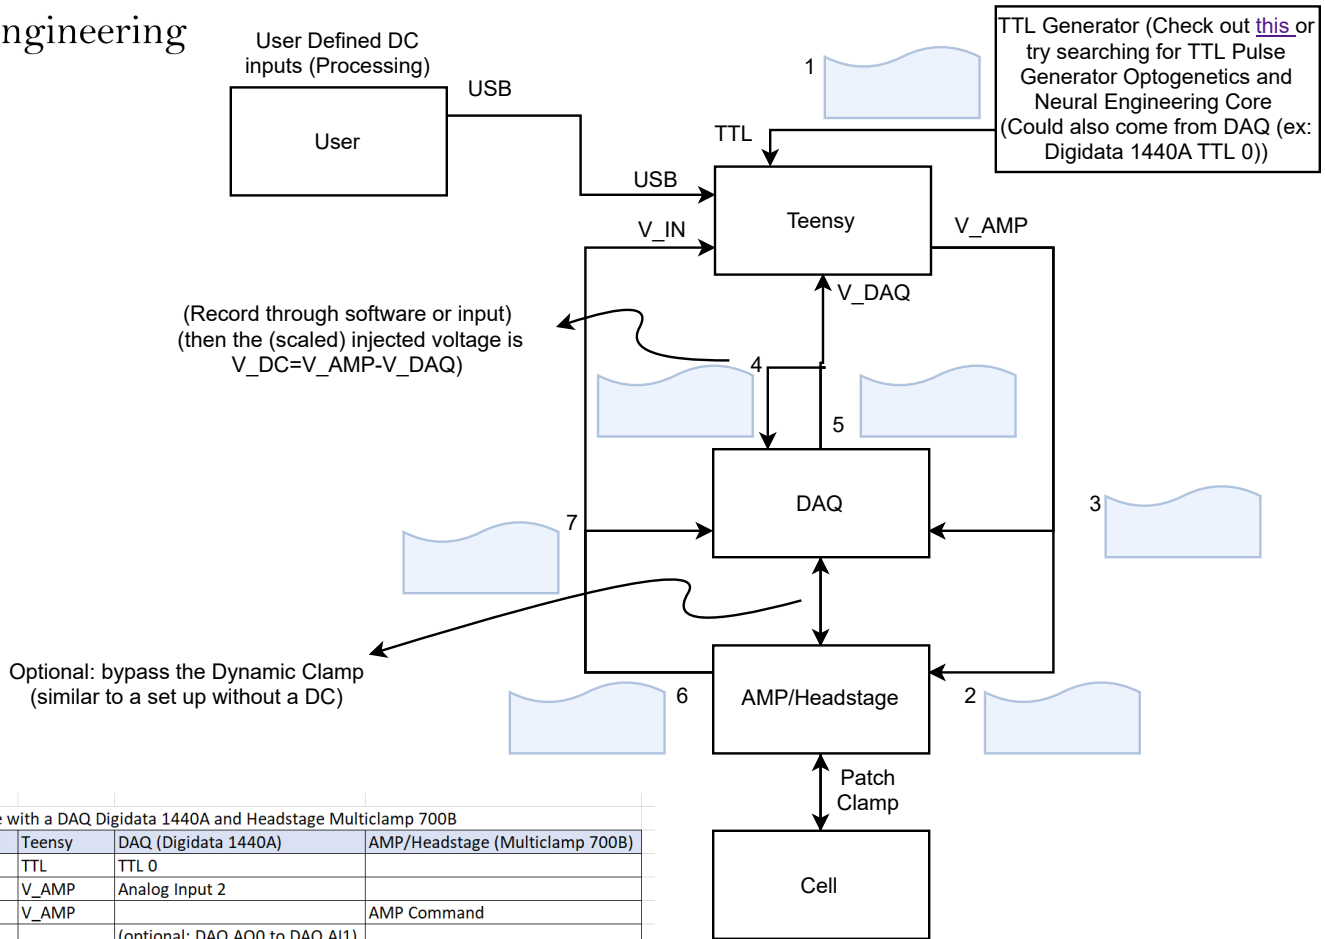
ngineering

User Defined DC inputs (Processing)

User

USB

USB

TTL

TTL Generator (Check out this or try searching for TTL Pulse Generator Optogenetics and Neural Engineering Core (Could also come from DAQ (ex: Digidata 1440A TTL 0))

1

Teensy

V_IN

V_AMP

V_DAQ

(Record through software or input) (then the (scaled) injected voltage is V_DC=V_AMP-V_DAQ)

4

5

DAQ

3

7

Optional: bypass the Dynamic Clamp (similar to a set up without a DC)

AMP/Headstage

6

2

Patch Clamp

Cell

e with a DAQ Digidata 1440A and Headstage Multiclamp 700B

| | Teensy | DAQ (Digidata 1440A) | AMP/Headstage (Multiclamp 700B) |
|---|---|---|---|
| | TTL | TTL 0 | |
| | V_AMP | Analog Input 2 | |
| | V_AMP | | AMP Command |
| | | (optional: DAQ AO0 to DAQ AI1) | |